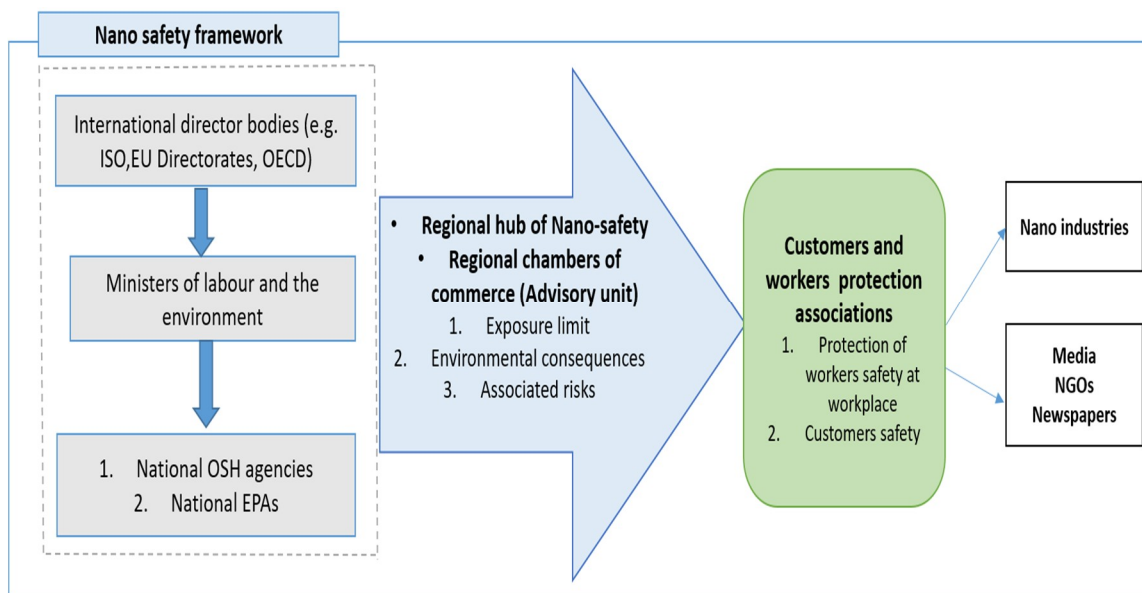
Nano safety framework

International director bodies (e.g. ISO,EU Directorates, OECD)

Ministers of labour and the environment

1. National OSH agencies
2. National EPAs

• Regional hub of Nano-safety
• Regional chambers of commerce (Advisory unit)
1. Exposure limit
2. Environmental consequences
3. Associated risks

Customers and workers protection associations
1. Protection of workers safety at workplace
2. Customers safety

Nano industries

Media
NGOs
Newspapers